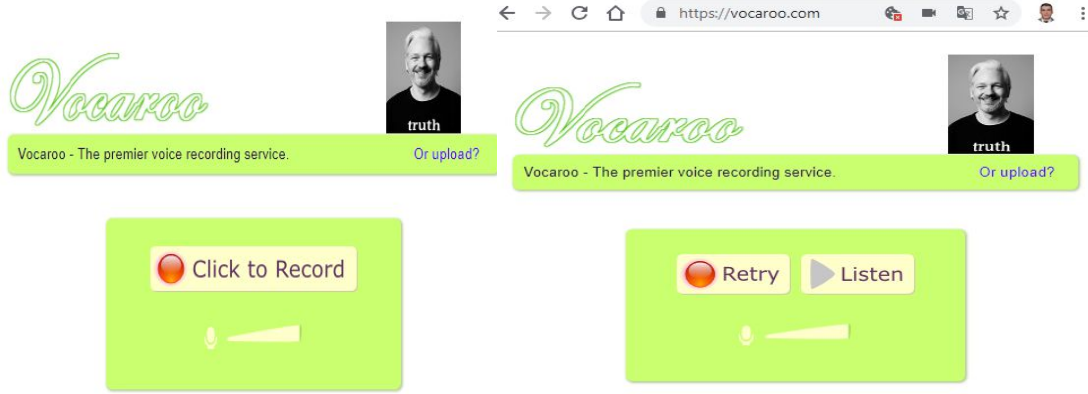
Vocaroo

truth

Vocaroo - The premier voice recording service.

Or upload?

Click to Record

https://vocaroo.com

Vocaroo

truth

Vocaroo - The premier voice recording service.

Or upload?

Retry

Listen